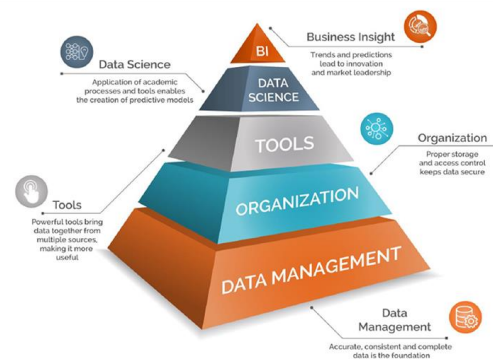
BI

Business Insight

Trends and predictions lead to innovation and market leadership

Data Science

Application of academic processes and tools enables the creation of predictive models

DATA SCIENCE

TOOLS

Organization

Proper storage and access control keeps data secure

Tools

Powerful tools bring data together from multiple sources, making it more useful

ORGANIZATION

DATA MANAGEMENT

Data Management

Accurate, consistent and complete data is the foundation